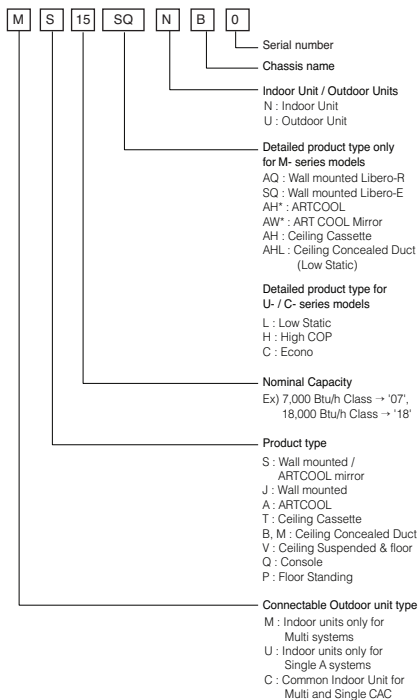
M S 15 SQ N B 0

Serial number

Chassis name

Indoor Unit / Outdoor Units
N : Indoor Unit
U : Outdoor Unit

Detailed product type only for M- series models
AQ : Wall mounted Libero-R
SQ : Wall mounted Libero-E
AH* : ARTCOOL
AW* : ART COOL Mirror
AH : Ceiling Cassette
AHL : Ceiling Concealed Duct (Low Static)

Detailed product type for U- / C- series models
L : Low Static
H : High COP
C : Econo

Nominal Capacity
Ex) 7,000 Btu/h Class → '07', 18,000 Btu/h Class → '18'

Product type
S : Wall mounted / ARTCOOL mirror
J : Wall mounted
A : ARTCOOL
T : Ceiling Cassette
B, M : Ceiling Concealed Duct
V : Ceiling Suspended & floor
Q : Console
P : Floor Standing

Connectable Outdoor unit type
M : Indoor units only for Multi systems
U : Indoor units only for Single A systems
C : Common Indoor Unit for Multi and Single CAC